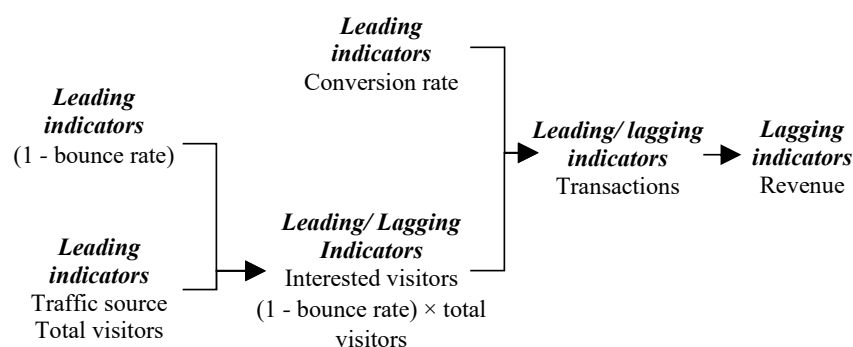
Leading indicators
Conversion rate

Leading indicators
(1 - bounce rate)

Leading indicators
Traffic source
Total visitors

Leading/ Lagging Indicators
Interested visitors
(1 - bounce rate) × total visitors

Leading/ lagging indicators
Transactions

Lagging indicators
Revenue